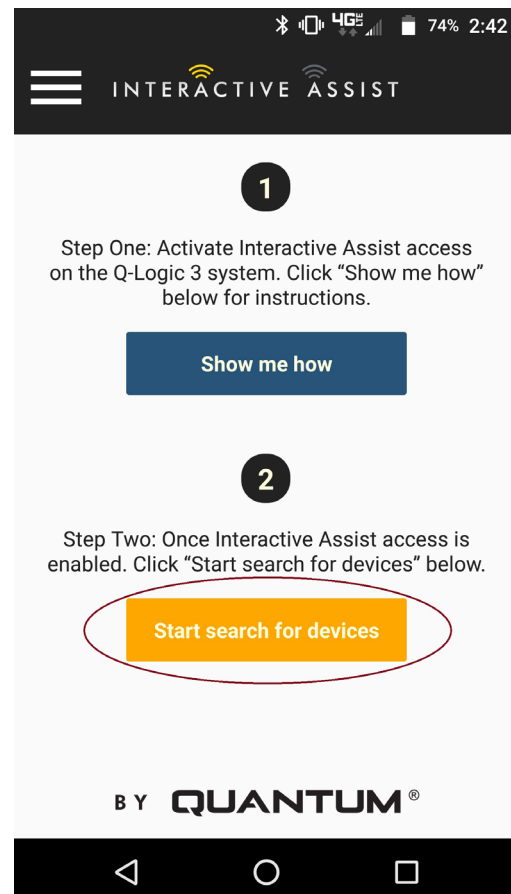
4G LTE 74% 2:42

INTERACTIVE ASSIST

1

Step One: Activate Interactive Assist access on the Q-Logic 3 system. Click “Show me how” below for instructions.

Show me how

2

Step Two: Once Interactive Assist access is enabled. Click “Start search for devices” below.

Start search for devices

BY QUANTUM®